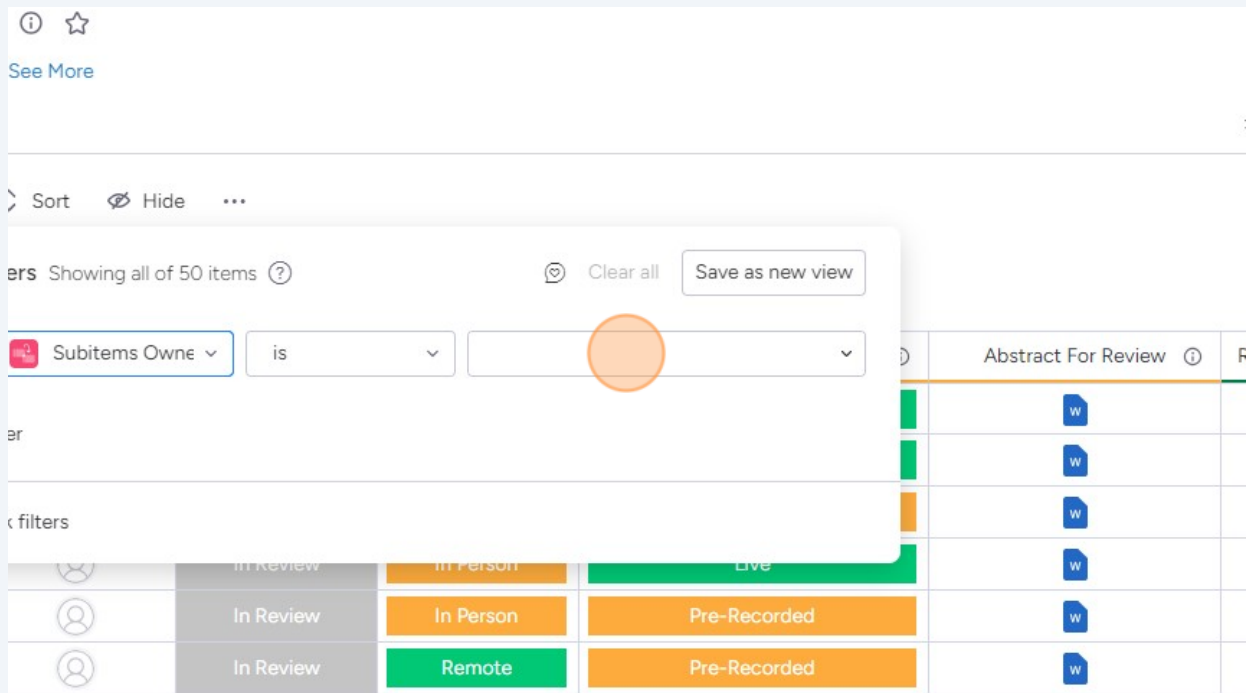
See More

Sort Hide ···

ers Showing all of 50 items ?

Clear all Save as new view

Subitems Owne is

er

filters

Abstract For Review

W
W
W
W
W
W

In Review In Person Live
In Review In Person Pre-Recorded
In Review Remote Pre-Recorded